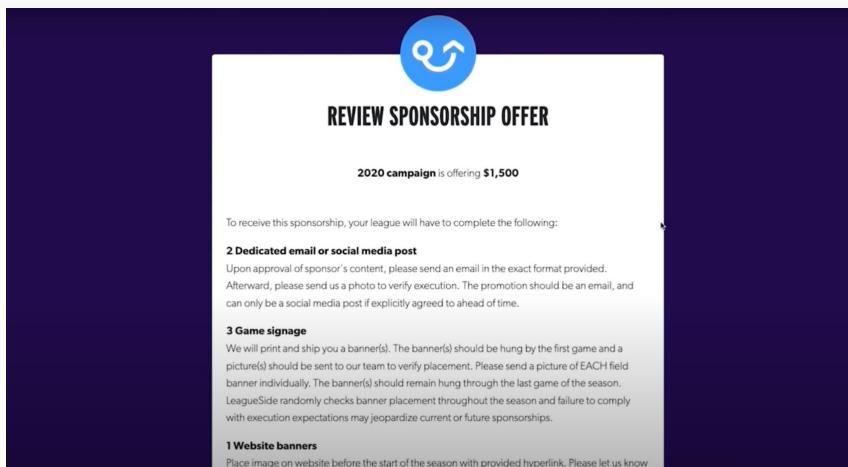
REVIEW SPONSORSHIP OFFER

2020 campaign is offering $1,500

To receive this sponsorship, your league will have to complete the following:

2 Dedicated email or social media post
Upon approval of sponsor's content, please send an email in the exact format provided. Afterward, please send us a photo to verify execution. The promotion should be an email, and can only be a social media post if explicitly agreed to ahead of time.

3 Game signage
We will print and ship you a banner(s). The banner(s) should be hung by the first game and a picture(s) should be sent to our team to verify placement. Please send a picture of EACH field banner individually. The banner(s) should remain hung through the last game of the season. LeagueSide randomly checks banner placement throughout the season and failure to comply with execution expectations may jeopardize current or future sponsorships.

1 Website banners
Place image on website before the start of the season with provided hyperlink. Please let us know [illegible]